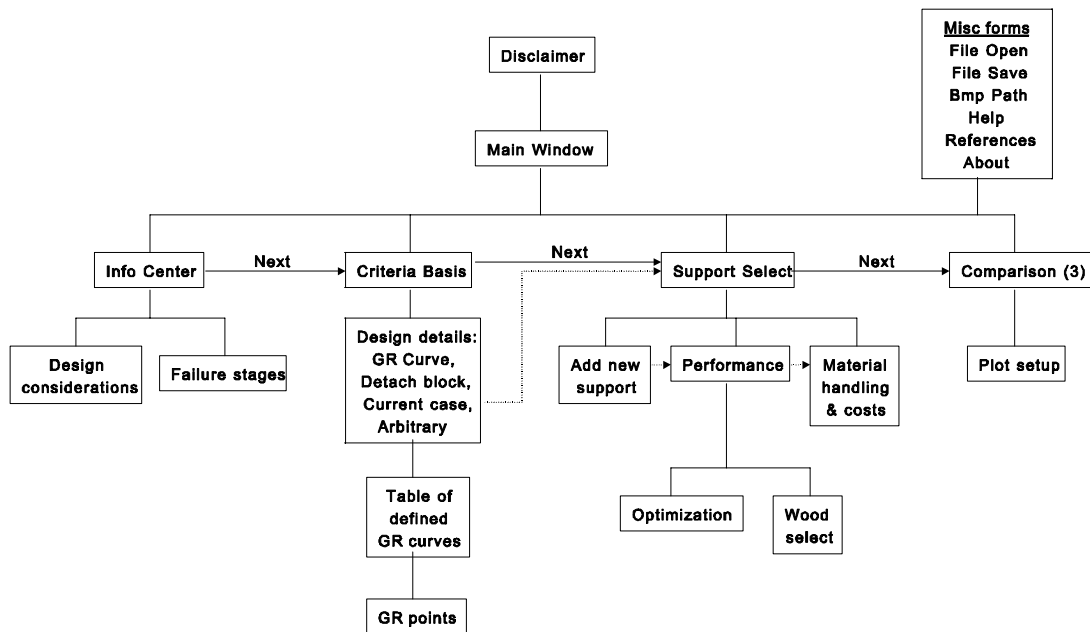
Misc forms
File Open
File Save
Bmp Path
Help
References
About

Disclaimer

Main Window

Info Center

Next

Criteria Basis

Next

Support Select

Next

Comparison (3)

Design considerations

Failure stages

Design details: GR Curve, Detach block, Current case, Arbitrary

Table of defined GR curves

GR points

Add new support

Performance

Material handling & costs

Optimization

Wood select

Plot setup